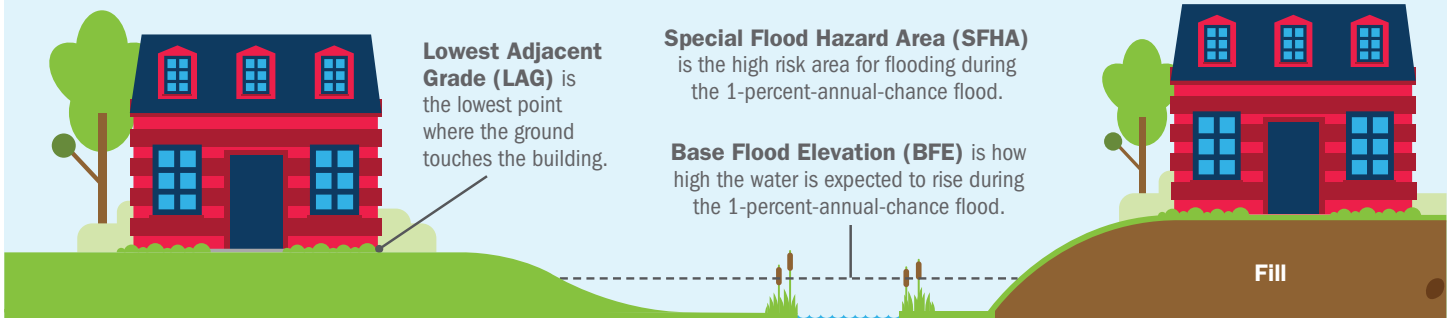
**Lowest Adjacent Grade (LAG)** is the lowest point where the ground touches the building.

**Special Flood Hazard Area (SFHA)** is the high risk area for flooding during the 1-percent-annual-chance flood.

**Base Flood Elevation (BFE)** is how high the water is expected to rise during the 1-percent-annual-chance flood.

Fill